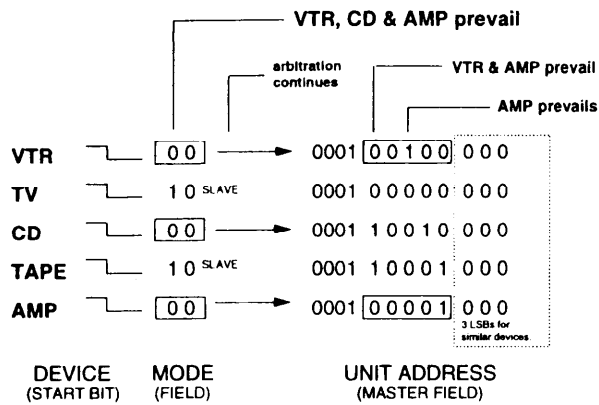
VTR, CD & AMP prevail

arbitration continues

VTR & AMP prevail

AMP prevails

VTR 00 0001 00100 000
TV 10 SLAVE 0001 00000 000
CD 00 0001 10010 000
TAPE 10 SLAVE 0001 10001 000
AMP 00 0001 00001 000

3 LSBs for similar devices

DEVICE (START BIT)
MODE (FIELD)
UNIT ADDRESS (MASTER FIELD)